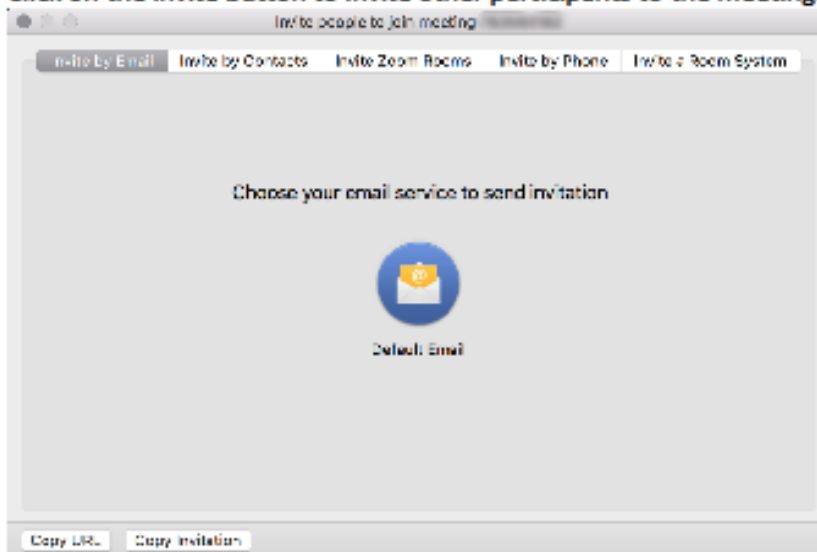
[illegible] on the Invite button to invite other participants to the meeting

Invite people to join meeting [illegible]

Invite by Email | Invite by Contacts | Invite Zoom Rooms | Invite by Phone | Invite a Room System

Choose your email service to send invitation

Default Email

Copy URL | Copy Invitation